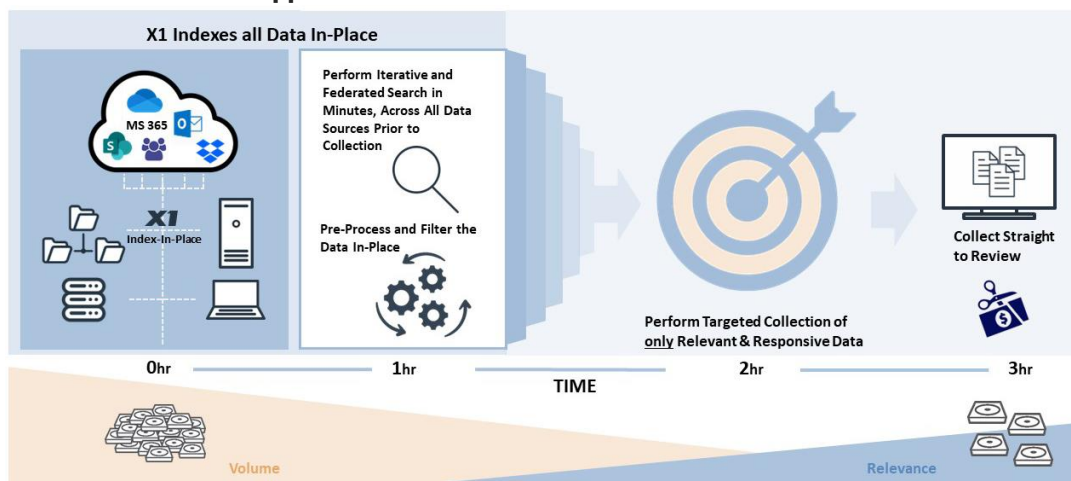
X1 Indexes all Data In-Place

MS 365

X1 Index-In-Place

Perform Iterative and Federated Search in Minutes, Across All Data Sources Prior to Collection

Pre-Process and Filter the Data In-Place

Perform Targeted Collection of only Relevant & Responsive Data

Collect Straight to Review

0hr

1hr

TIME

2hr

3hr

Volume

Relevance